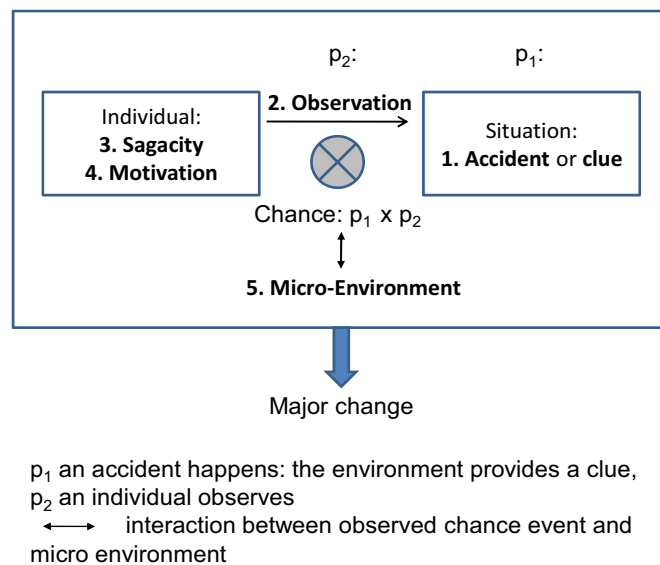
$p_2$:

$p_1$:

Individual:
**3. Sagacity**
**4. Motivation**

**2. Observation**

Situation:
**1. Accident** or **clue**

Chance: $p_1 \times p_2$

**5. Micro-Environment**

Major change

$p_1$ an accident happens: the environment provides a clue,
$p_2$ an individual observes
$\longleftrightarrow$ interaction between observed chance event and micro environment